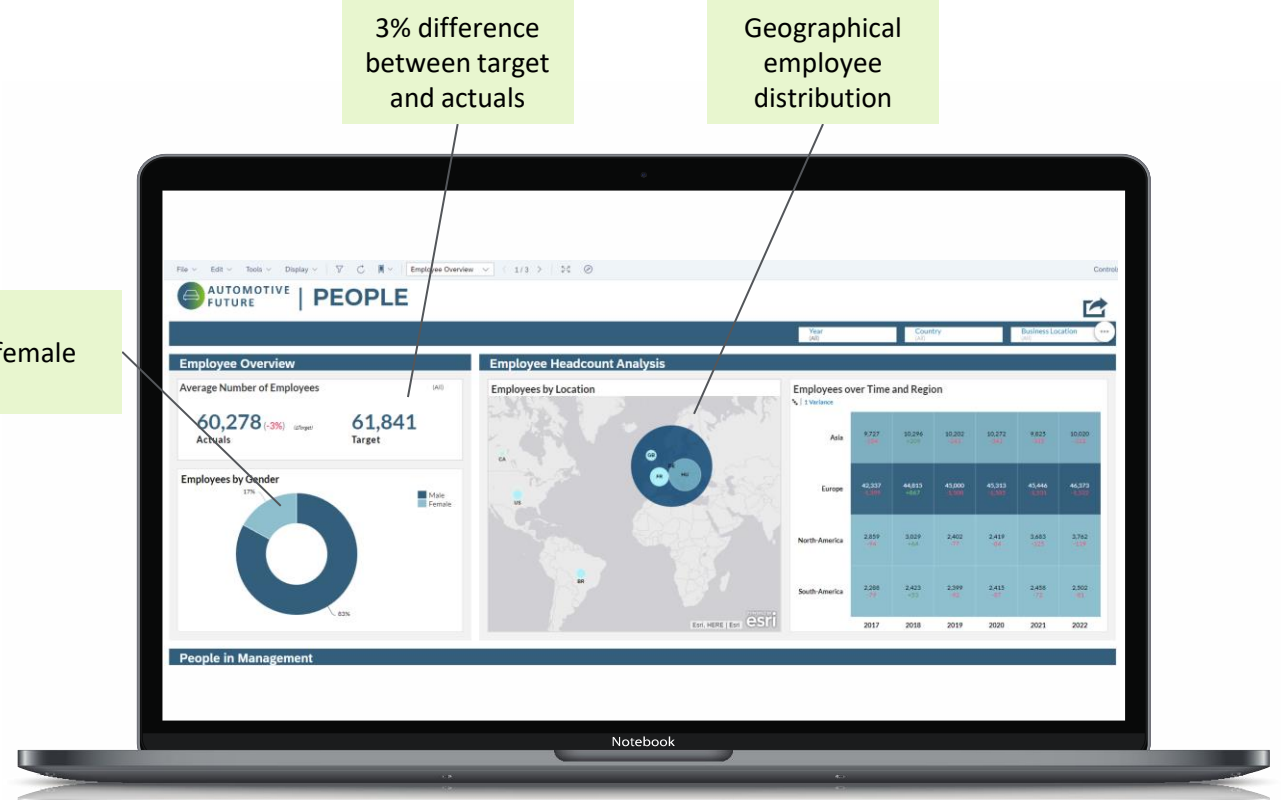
3% difference between target and actuals

Geographical employee distribution

female

File Edit Tools Display Employee Overview 1/3 Contro

AUTOMOTIVE FUTURE | PEOPLE

Year (All) Country (All) Business Location (All)

Employee Overview

Average Number of Employees (All)

60,278 (-3%) Actuals 61,841 Target

Employees by Gender

17%

Male
Female

83%

Employee Headcount Analysis

Employees by Location

CA US GB DE HU BR

Esri, HERE | Esri esri

Employees over Time and Region

% | 1 Variance

| | 2017 | 2018 | 2019 | 2020 | 2021 | 2022 |
|---|---|---|---|---|---|---|
| Asia | 9,727 | 10,296 | 10,202 | 10,272 | 9,825 | 10,020 |
| Europe | 42,337 | 44,815 | 45,000 | 45,313 | 45,446 | 46,373 |
| North-America | 2,859 | 3,029 | 2,402 | 2,419 | 3,683 | 3,762 |
| South-America | 2,288 | 2,423 | 2,399 | 2,415 | 2,458 | 2,502 |

People in Management

Notebook